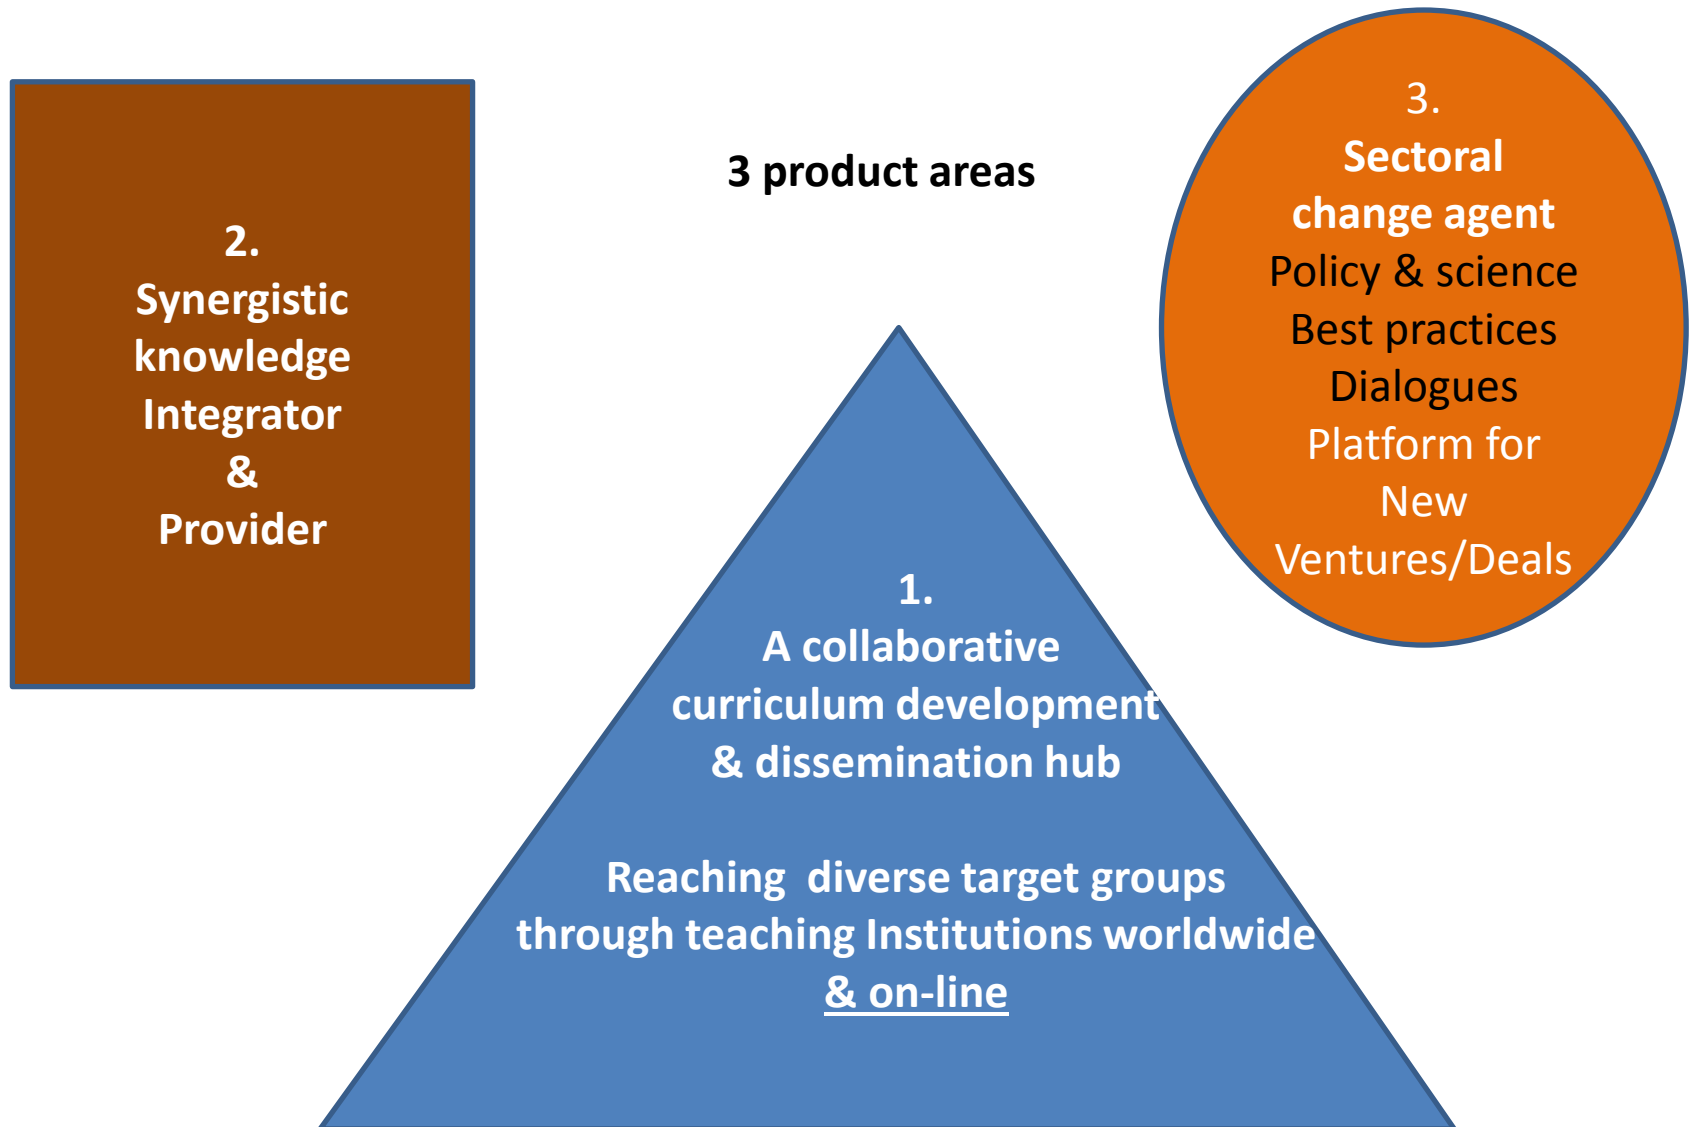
2.
Synergistic knowledge Integrator
&
Provider

3 product areas

3.
Sectoral change agent
Policy & science
Best practices
Dialogues
Platform for New Ventures/Deals

1.
A collaborative curriculum development & dissemination hub

Reaching diverse target groups through teaching Institutions worldwide & on-line